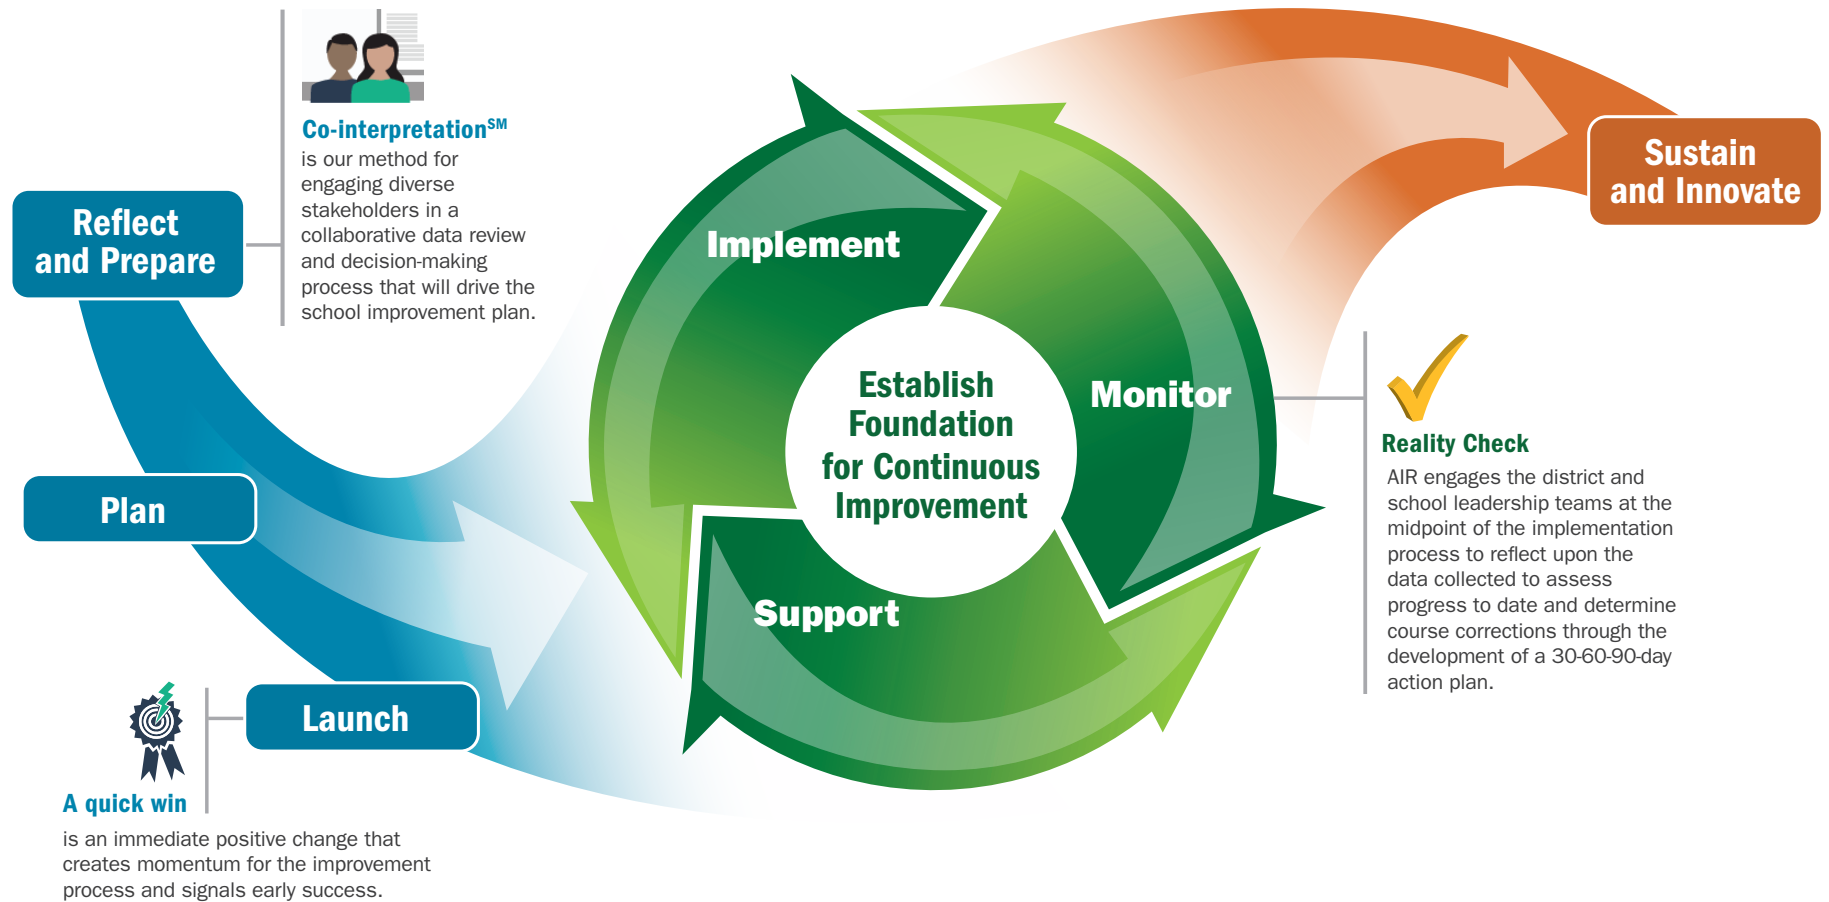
Co-interpretation$^{SM}$ is our method for engaging diverse stakeholders in a collaborative data review and decision-making process that will drive the school improvement plan.

Reflect and Prepare

Plan

Launch

A quick win is an immediate positive change that creates momentum for the improvement process and signals early success.

Implement

Monitor

Support

Establish Foundation for Continuous Improvement

Sustain and Innovate

Reality Check
AIR engages the district and school leadership teams at the midpoint of the implementation process to reflect upon the data collected to assess progress to date and determine course corrections through the development of a 30-60-90-day action plan.